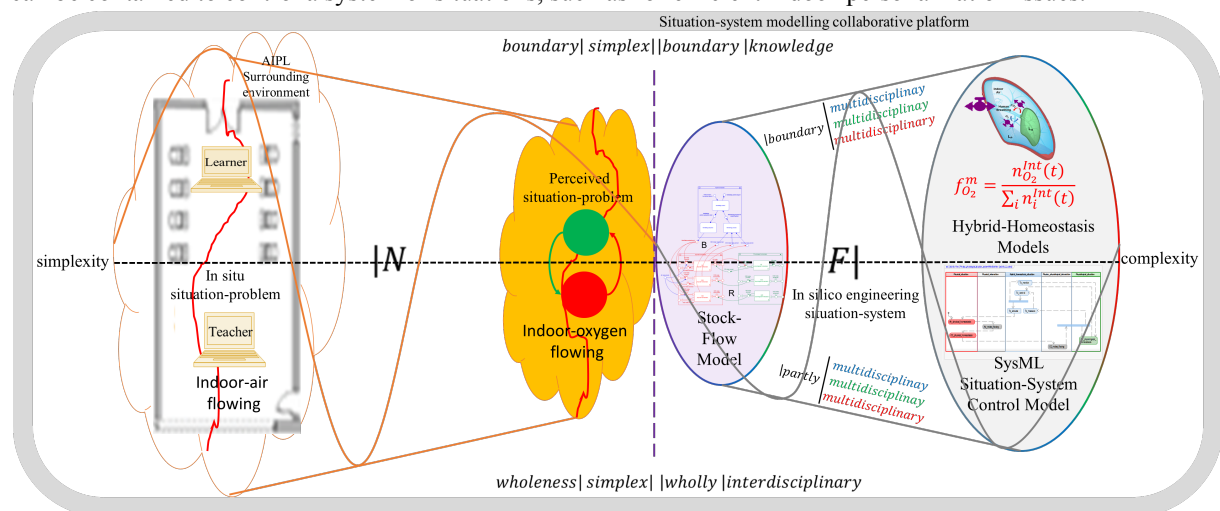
Situation-system modelling collaborative platform

$boundary|\ simplex||boundary\ |knowledge$

AIPL Surrounding environment

Learner

In situ situation-problem

Teacher

Indoor-air flowing

simplexity

$|N$

Perceived situation-problem

Indoor-oxygen flowing

B

R

Stock-Flow Model

$F|$

In silico engineering situation-system

$|boundary$

$multidisciplinay$

$multidisciplinay$

$multidisciplinary$

$|partly$

$multidisciplinay$

$multidisciplinay$

$multidisciplinary$

$f_{O_2}^{m} = \frac{n_{O_2}^{Int}(t)}{\sum_i n_i^{Int}(t)}$

Hybrid-Homeostasis Models

complexity

SysML Situation-System Control Model

$wholeness|\ simplex|\ |wholly\ |interdisciplinary$